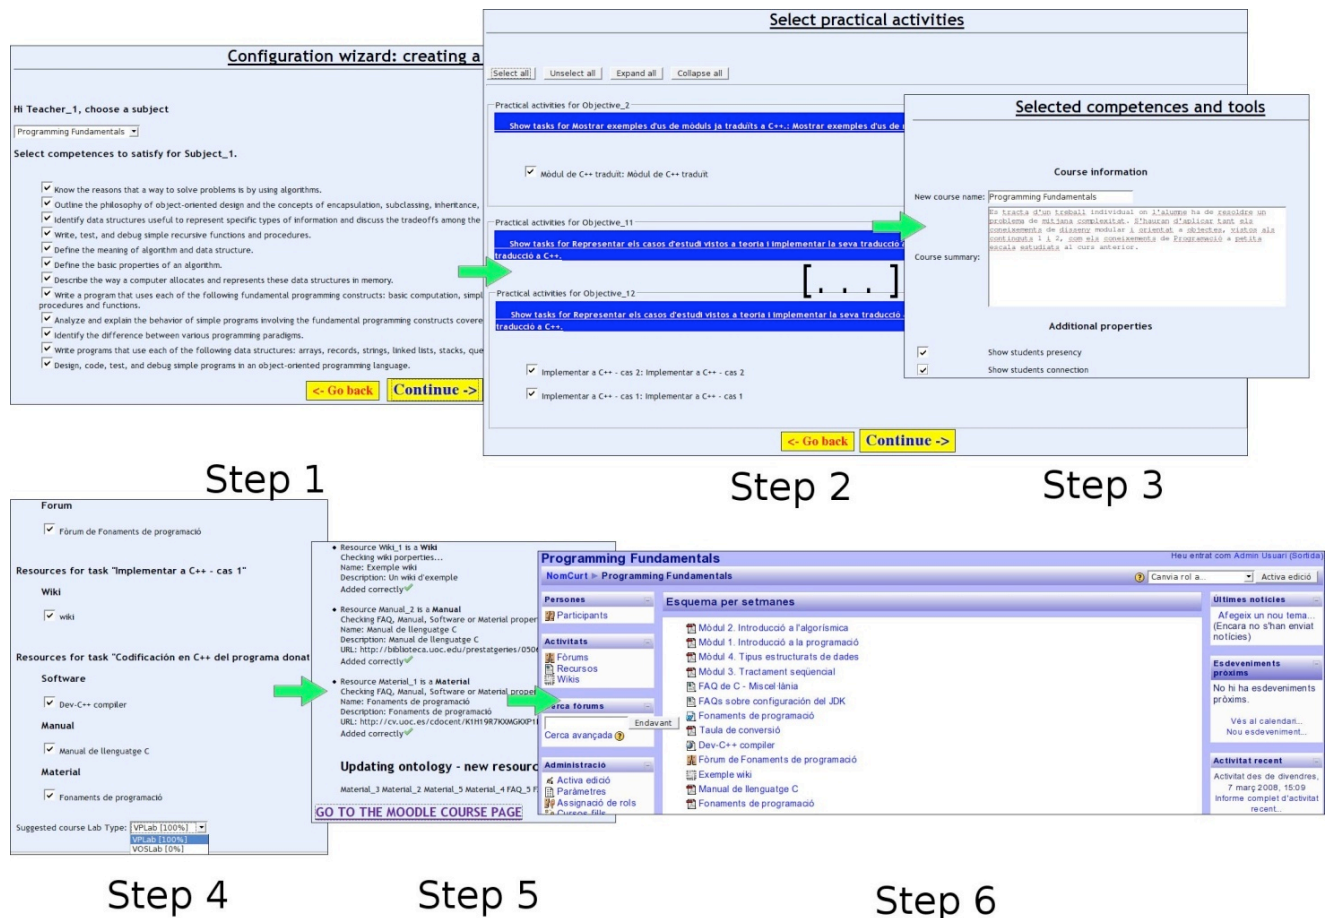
Configuration wizard: creating a

Hi Teacher_1, choose a subject

Programming Fundamentals

Select competences to satisfy for Subject_1.

Know the reasons that a way to solve problems is by using algorithms.
Outline the philosophy of object-oriented design and the concepts of encapsulation, subclassing, inheritance,
Identify data structures useful to represent specific types of information and discuss the tradeoffs among the
Write, test, and debug simple recursive functions and procedures.
Define the meaning of algorithm and data structure.
Define the basic properties of an algorithm.
Describe the way a computer allocates and represents these data structures in memory.
Write a program that uses each of the following fundamental programming constructs: basic computation, simpl procedures and functions.
Analyze and explain the behavior of simple programs involving the fundamental programming constructs covere
Identify the difference between various programming paradigms.
Write programs that use each of the following data structures: arrays, records, strings, linked lists, stacks, que
Design, code, test, and debug simple programs in an object-oriented programming language.

<- Go back Continue ->

Select practical activities

Select all Unselect all Expand all Collapse all

Practical activities for Objective_2

Show tasks for Mostrar exemples d'us de mòduls ja traduïts a C++.: Mostrar exemples d'us de

Mòdul de C++ traduït: Mòdul de C++ traduït

Practical activities for Objective_11

Show tasks for Representar els casos d'estudi vistos a teoria i implementar la seva traducció traducció a C++.

[. . . ]

Practical activities for Objective_12

Show tasks for Representar els casos d'estudi vistos a teoria i implementar la seva traducció traducció a C++.

Implementar a C++ - cas 2: Implementar a C++ - cas 2

Implementar a C++ - cas 1: Implementar a C++ - cas 1

<- Go back Continue ->

Selected competences and tools

Course information

New course name: Programming Fundamentals

Course summary: Es tracta d'un treball individual on l'alumne ha de resoldre un problema de mitjana complexitat. S'hauran d'aplicar tant els coneixements de disseny modular i orientat a objectes, vistos als continguts 1 i 2, com els coneixements de Programació a petita escala estudiats al curs anterior.

Additional properties

Show students presency
Show students connection

Step 1

Step 2

Step 3

Forum

Fòrum de Fonaments de programació

Resources for task "Implementar a C++ - cas 1"

Wiki

wiki

Resources for task "Codificación en C++ del programa donat

Software

Dev-C++ compiler

Manual

Manual de llenguatge C

Material

Fonaments de programació

Suggested course Lab Type: VPLab [100%]
VPLab [100%]
VOSLab [0%]

Resource Wiki_1 is a Wiki
Checking wiki porperties...
Name: Exemple wiki
Description: Un wiki d'exemple
Added correctly

Resource Manual_2 is a Manual
Checking FAQ, Manual, Software or Material proper
Name: Manual de llenguatge C
Description: Manual de llenguatge C
URL: http://biblioteca.uoc.edu/prestatgeries/050
Added correctly

Resource Material_1 is a Material
Checking FAQ, Manual, Software or Material prope
Name: Fonaments de programació
Description: Fonaments de programació
URL: http://cv.uoc.es/cdocent/K1H19R7KXMGKXP1
Added correctly

Updating ontology - new resourc

Material_3 Material_2 Material_5 Material_4 FAQ_5 F

GO TO THE MOODLE COURSE PAGE

Programming Fundamentals
Heu entrat com Admin Usuari (Sortida)
NomCurt ▶ Programming Fundamentals
Canvia rol a... Activa edició

Persones
Participants

Activitats
Fòrums
Recursos
Wikis

Cerca fòrums
Endavant
Cerca avançada

Administració
Activa edició
Paràmetres
Assignació de rols
Cursos fills

Esquema per setmanes

Mòdul 2. Introducció a l'algorísmica
Mòdul 1. Introducció a la programació
Mòdul 4. Tipus estructurats de dades
Mòdul 3. Tractament seqüencial
FAQ de C - Miscel·lània
FAQs sobre configuració del JDK
Fonaments de programació
Taula de conversió
Dev-C++ compiler
Fòrum de Fonaments de programació
Exemple wiki
Manual de llenguatge C
Fonaments de programació

Últimes notícies
Afegeix un nou tema...
(Encara no s'han enviat notícies)

Esdeveniments pròxims
No hi ha esdeveniments pròxims.
Vés al calendari...
Nou esdeveniment...

Activitat recent
Activitat des de divendres, 7 març 2008, 15:09
Informe complet d'activitat recent...

Step 4

Step 5

Step 6